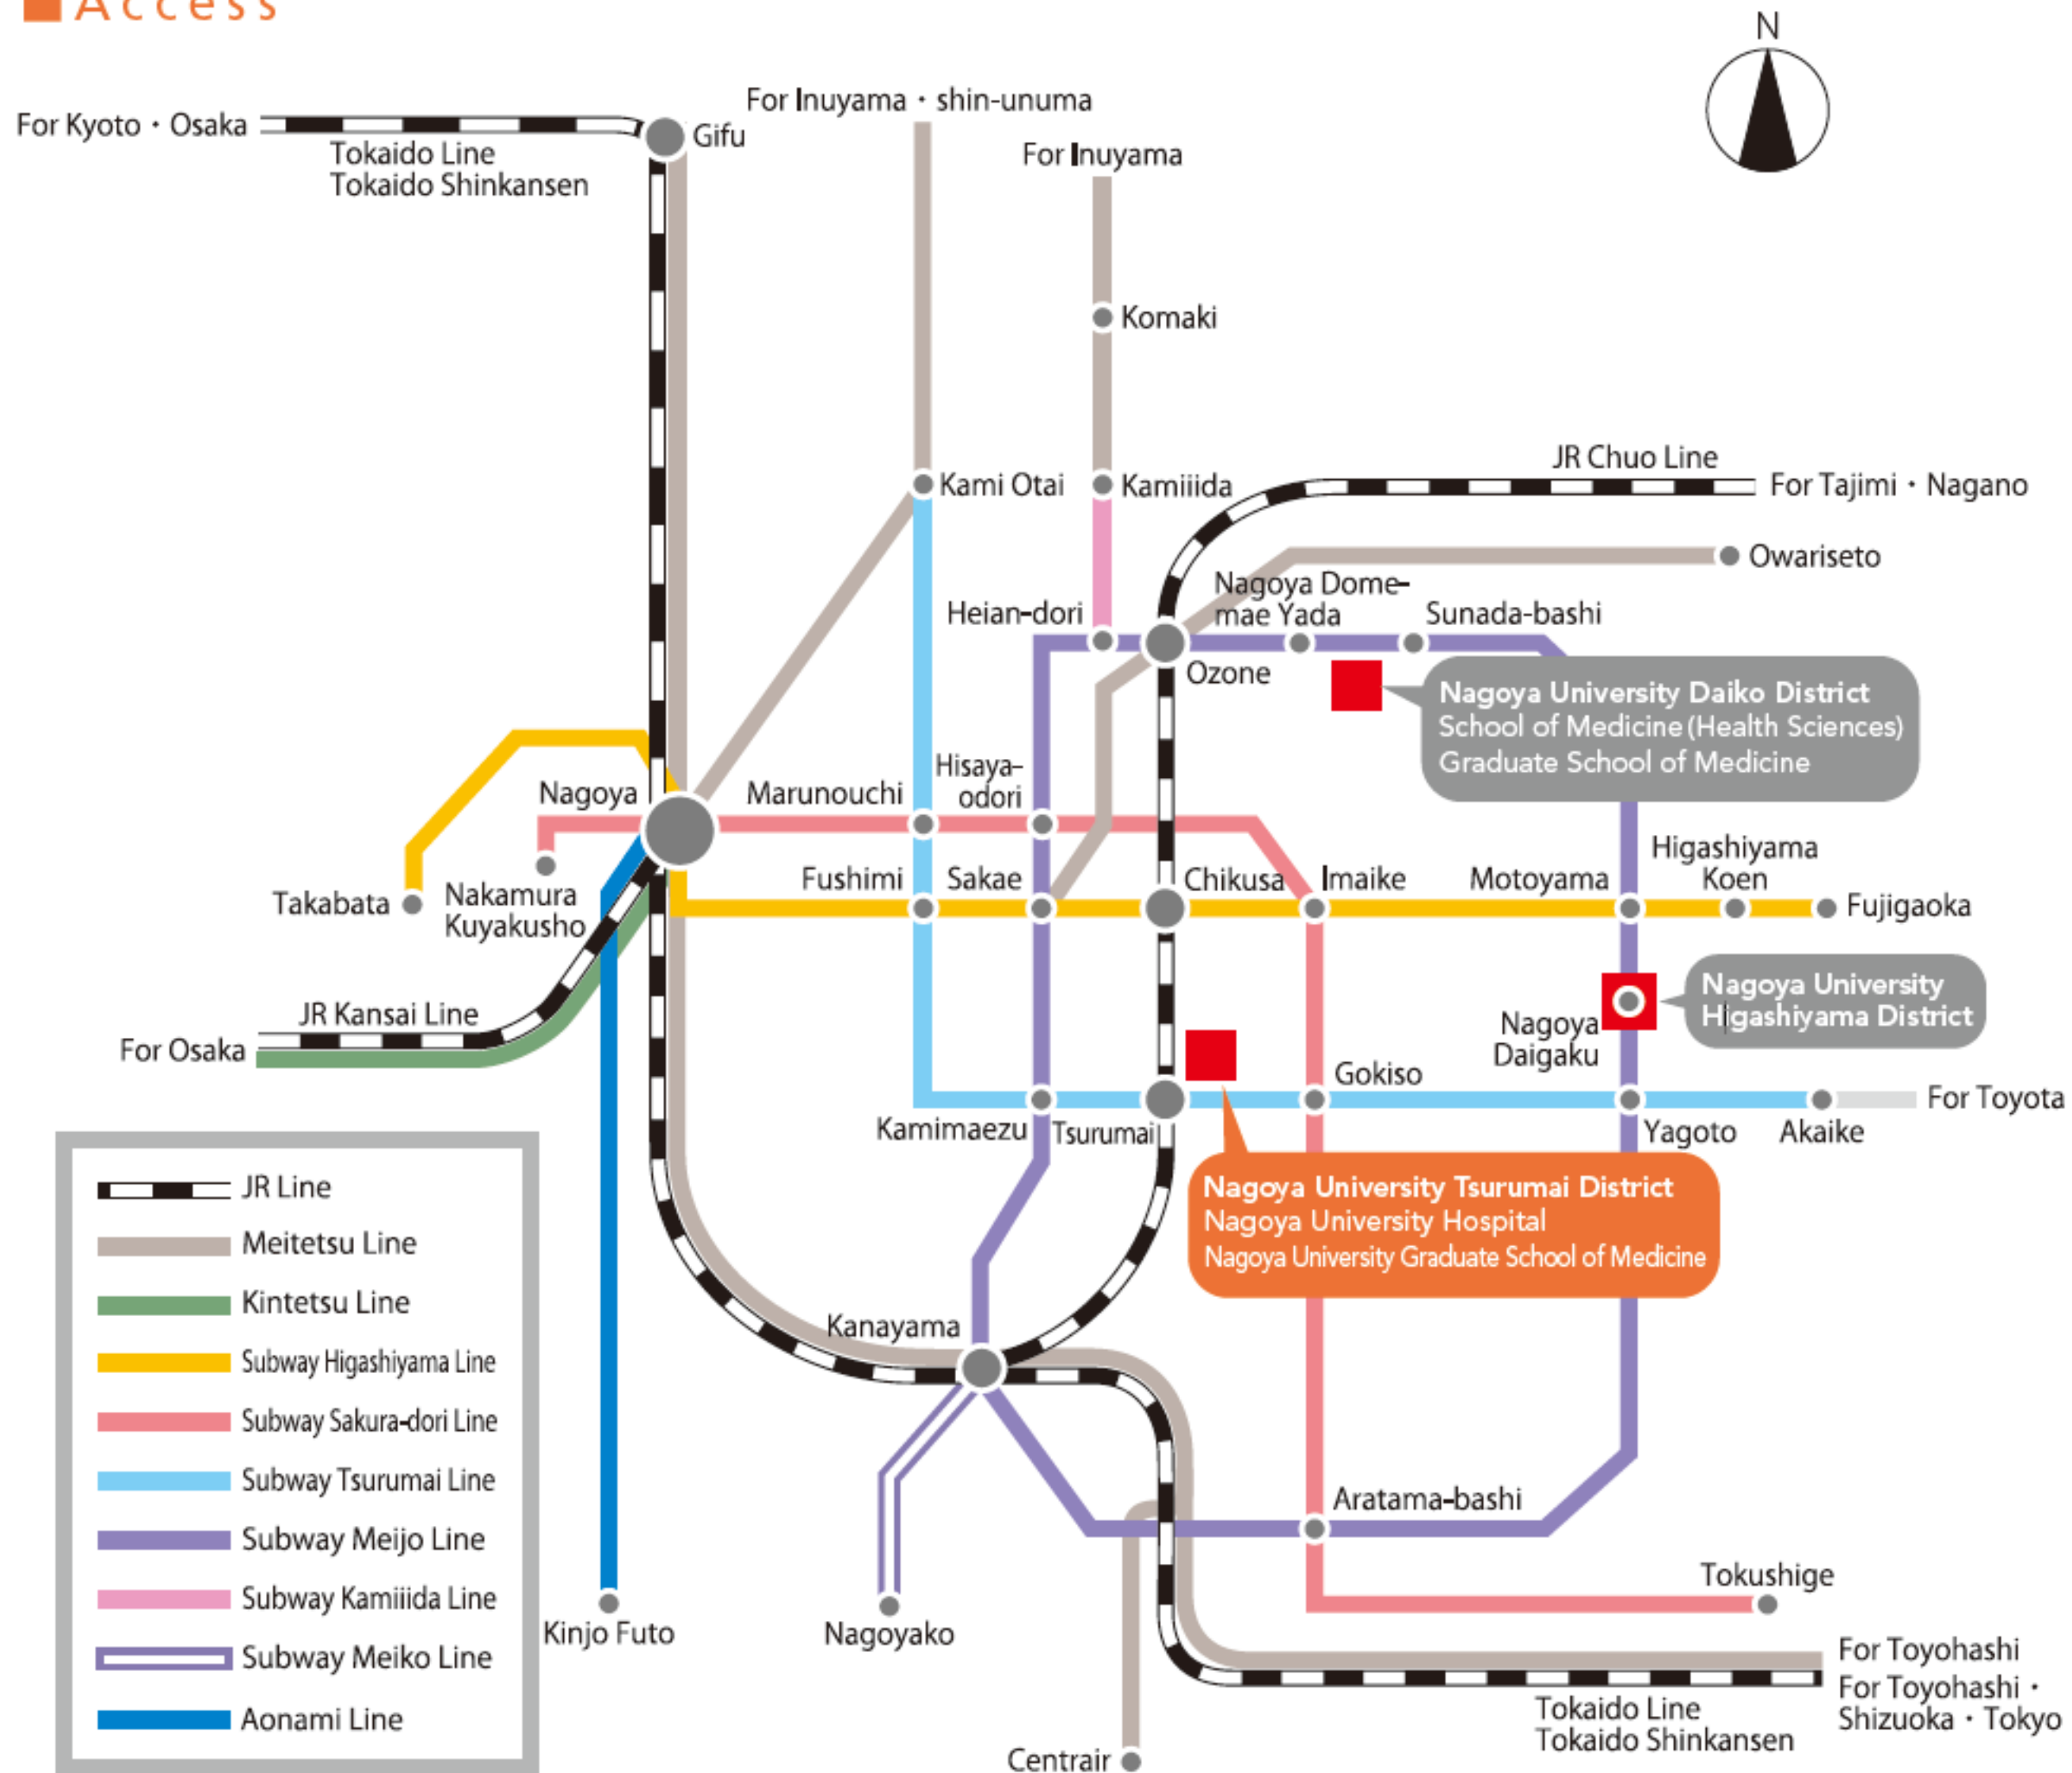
Access

N

For Kyoto・Osaka
Tokaido Line
Tokaido Shinkansen
Gifu
For Inuyama・shin-unuma
For Inuyama
Komaki
Kami Otai
Kamiiida
JR Chuo Line
For Tajimi・Nagano
Owariseto
Heian-dori
Nagoya Dome-mae Yada
Sunada-bashi
Ozone
Nagoya University Daiko District
School of Medicine (Health Sciences)
Graduate School of Medicine
Nagoya
Marunouchi
Hisaya-odori
Higashiyama Koen
Takabata
Nakamura Kuyakusho
Fushimi
Sakae
Chikusa
Imaike
Motoyama
Fujigaoka
Nagoya University Higashiyama District
Nagoya Daigaku
JR Kansai Line
For Osaka
Gokiso
For Toyota
Kamimaezu
Tsurumai
Yagoto
Akaike
Nagoya University Tsurumai District
Nagoya University Hospital
Nagoya University Graduate School of Medicine
Kanayama
Aratama-bashi
Tokushige
Kinjo Futo
Nagoyako
For Toyohashi
For Toyohashi・Shizuoka・Tokyo
Tokaido Line
Tokaido Shinkansen
Centrair

JR Line
Meitetsu Line
Kintetsu Line
Subway Higashiyama Line
Subway Sakura-dori Line
Subway Tsurumai Line
Subway Meijo Line
Subway Kamiiida Line
Subway Meiko Line
Aonami Line